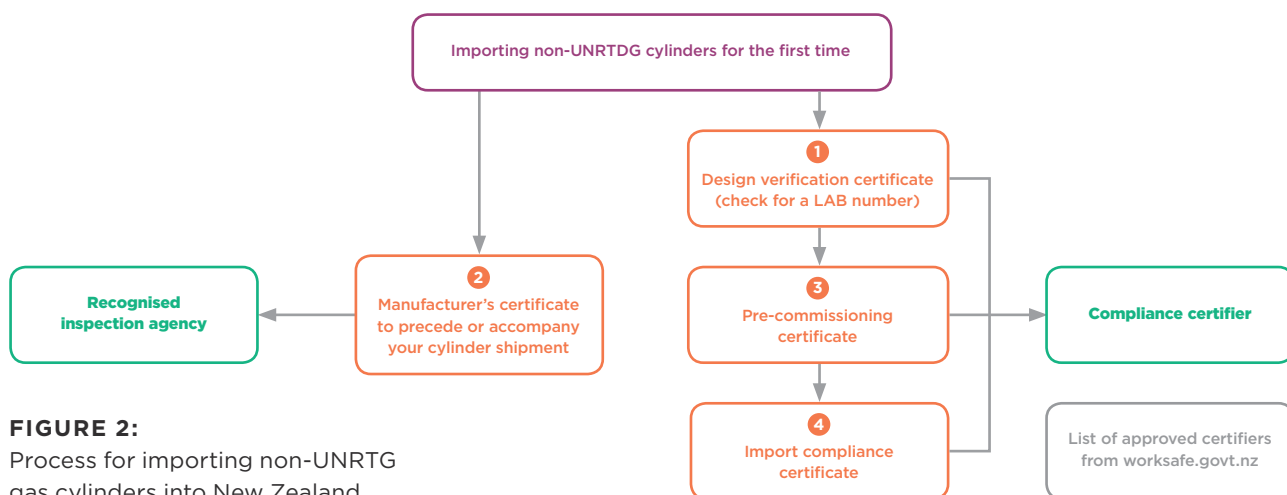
Importing non-UNRTDG cylinders for the first time

1
Design verification certificate (check for a LAB number)

2
Manufacturer's certificate to precede or accompany your cylinder shipment

Recognised inspection agency

3
Pre-commissioning certificate

Compliance certifier

4
Import compliance certificate

List of approved certifiers from worksafe.govt.nz

FIGURE 2:
Process for importing non-UNRTG gas cylinders into New Zealand